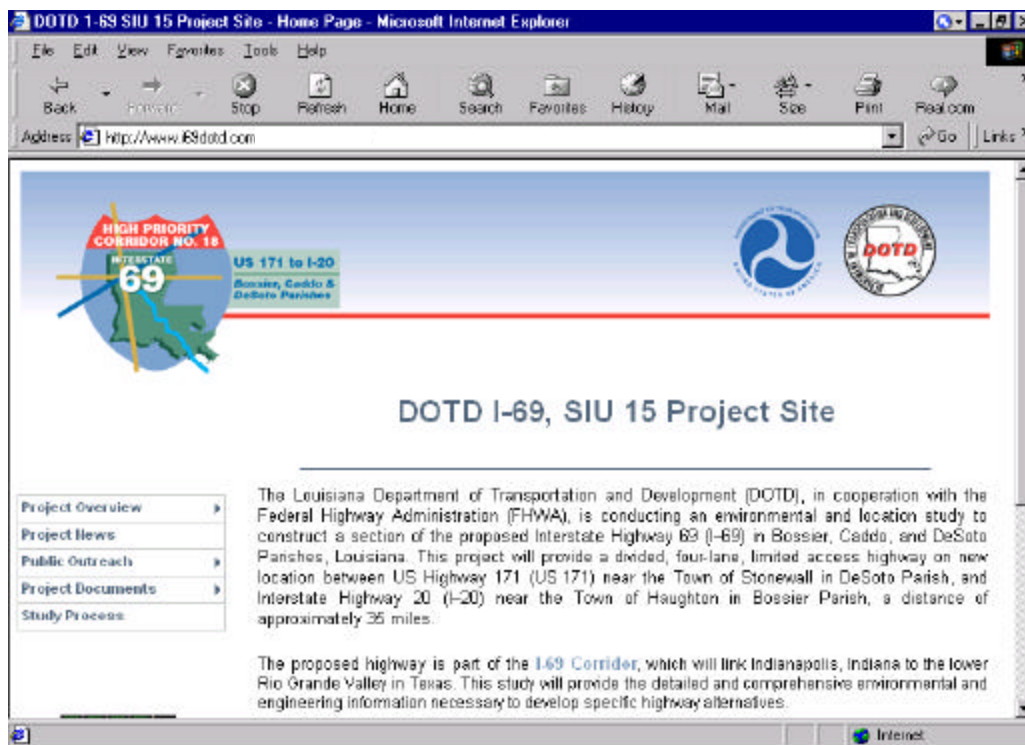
DOTD 1-69 SIU 15 Project Site - Home Page - Microsoft Internet Explorer

File Edit View Favorites Tools Help

Back Forward Stop Refresh Home Search Favorites History Mail Size Print Real.com

Address http://www.i69dotd.com Go Links

HIGH PRIORITY CORRIDOR NO. 18
INTERSTATE 69

US 171 to I-20
Bossier, Caddo & DeSoto Parishes

DOTD

DOTD I-69, SIU 15 Project Site

Project Overview
Project News
Public Outreach
Project Documents
Study Process

The Louisiana Department of Transportation and Development (DOTD), in cooperation with the Federal Highway Administration (FHWA), is conducting an environmental and location study to construct a section of the proposed Interstate Highway 69 (I–69) in Bossier, Caddo, and DeSoto Parishes, Louisiana. This project will provide a divided, four-lane, limited access highway on new location between US Highway 171 (US 171) near the Town of Stonewall in DeSoto Parish, and Interstate Highway 20 (I–20) near the Town of Haughton in Bossier Parish, a distance of approximately 35 miles.

The proposed highway is part of the I-69 Corridor, which will link Indianapolis, Indiana to the lower Rio Grande Valley in Texas. This study will provide the detailed and comprehensive environmental and engineering information necessary to develop specific highway alternatives.

Internet